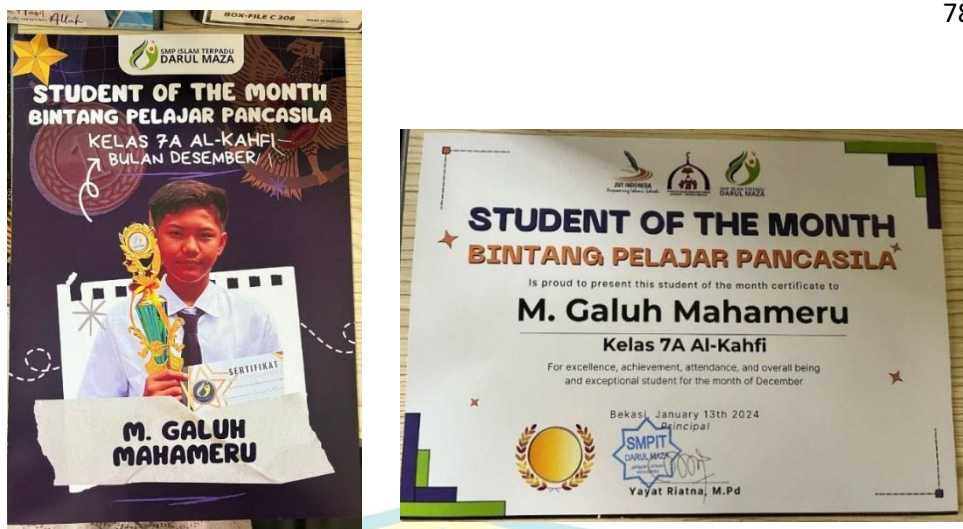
78

Allah

BOX-FILE C 308

SMP ISLAM TERPADU
DARUL MAZA

STUDENT OF THE MONTH
BINTANG PELAJAR PANCASILA

KELAS 7A AL-KAHFI
BULAN DESEMBER

SERTIFIKAT

M. GALUH
MAHAMERU

JSIT INDONESIA

DARUL MAZA

STUDENT OF THE MONTH
BINTANG PELAJAR PANCASILA

Is proud to present this student of the month certificate to

M. Galuh Mahameru

Kelas 7A Al-Kahfi

For excellence, achievement, attendance, and overall being and exceptional student for the month of December

Bekasi, January 13th 2024
Principal

SMPIT
DARUL MAZA

Yayat Riatna, M.Pd